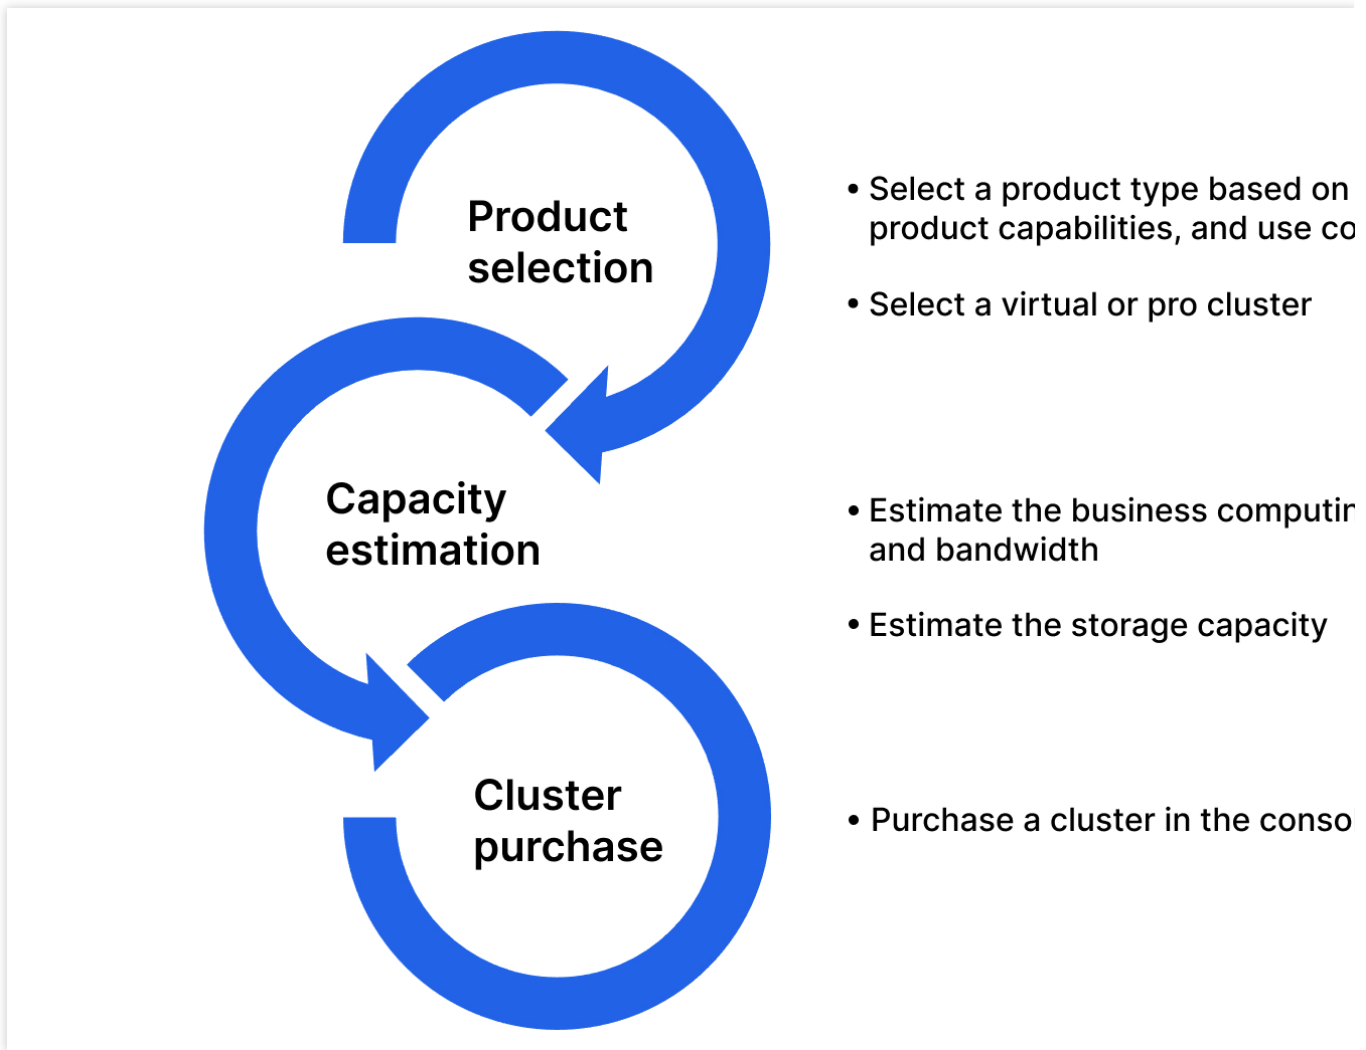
Product selection

Capacity estimation

Cluster purchase

• Select a product type based on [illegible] product capabilities, and use co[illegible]

• Select a virtual or pro cluster

• Estimate the business computi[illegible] and bandwidth

• Estimate the storage capacity

• Purchase a cluster in the conso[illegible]